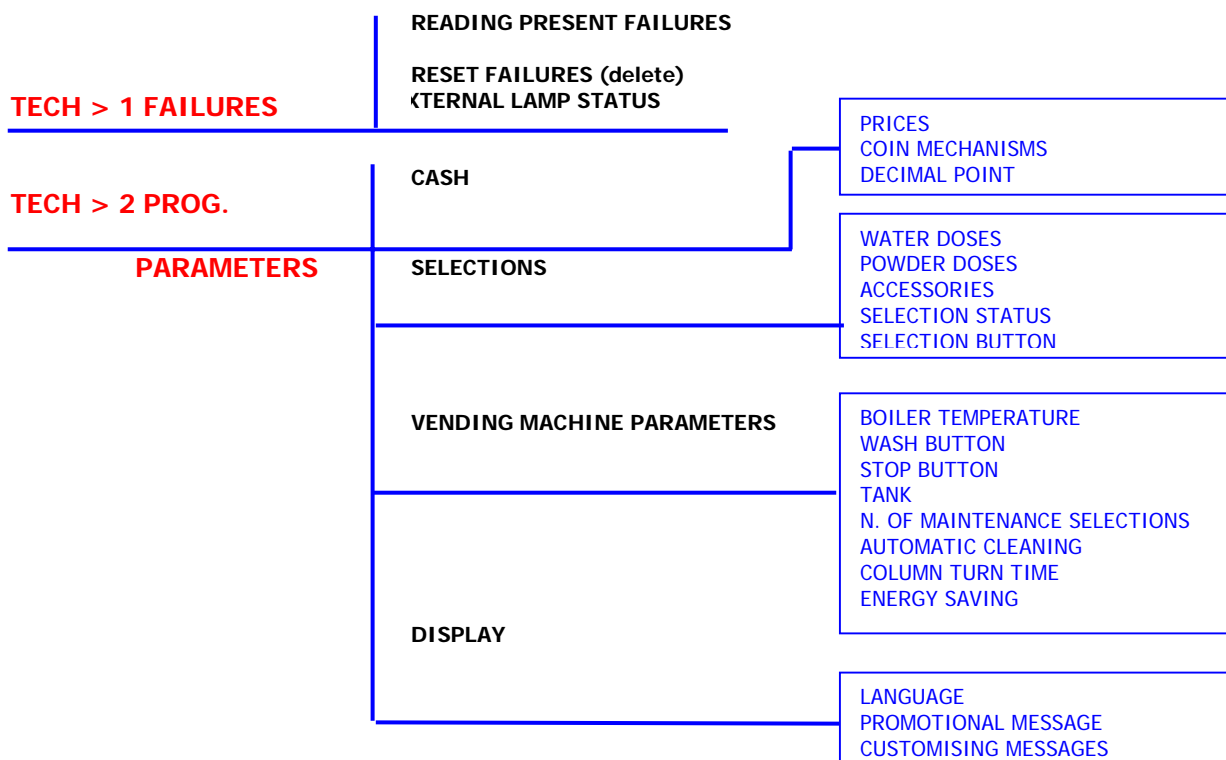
READING PRESENT FAILURES

RESET FAILURES (delete)

XTERNAL LAMP STATUS

TECH > 1 FAILURES

PRICES
COIN MECHANISMS
DECIMAL POINT

CASH

TECH > 2 PROG.

PARAMETERS

SELECTIONS

WATER DOSES
POWDER DOSES
ACCESSORIES
SELECTION STATUS
SELECTION BUTTON

VENDING MACHINE PARAMETERS

BOILER TEMPERATURE
WASH BUTTON
STOP BUTTON
TANK
N. OF MAINTENANCE SELECTIONS
AUTOMATIC CLEANING
COLUMN TURN TIME
ENERGY SAVING

DISPLAY

LANGUAGE
PROMOTIONAL MESSAGE
CUSTOMISING MESSAGES